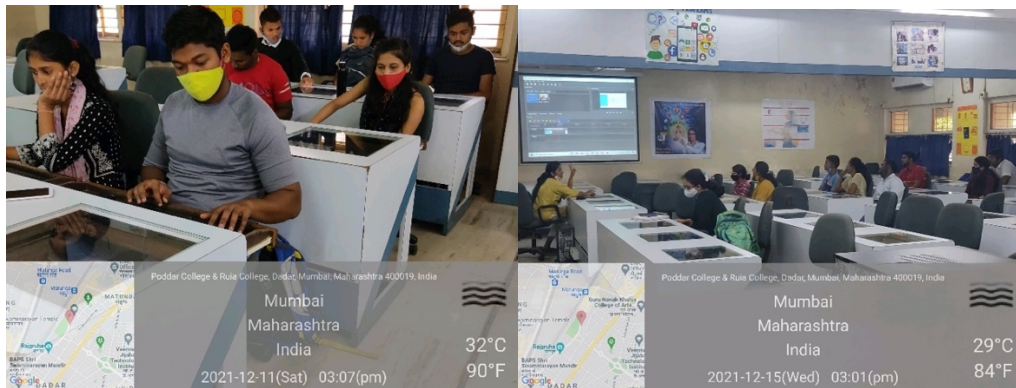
Poddar College & Ruia College, Dadar, Mumbai, Maharashtra 400019, India

Mumbai
Maharashtra
India

32°C
90°F

2021-12-11(Sat) 03:07(pm)

Matunga Road
MATUNGA
BAPS Shri Swaminarayan Mandir
DADAR
Google

Poddar College & Ruia College, Dadar, Mumbai, Maharashtra 400019, India

Mumbai
Maharashtra
India

29°C
84°F

2021-12-15(Wed) 03:01(pm)

Matunga Road
Guru Nanak Khalsa College of Arts
BAPS Shri Swaminarayan Mandir
DADAR
Google